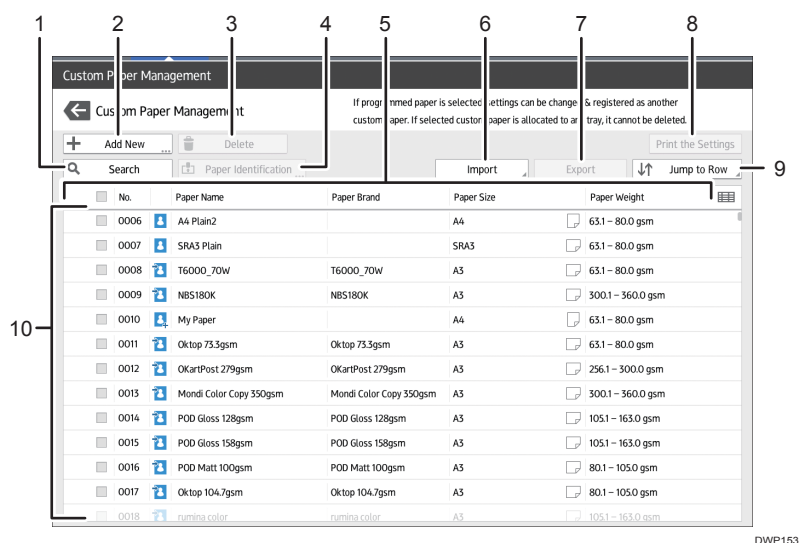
1 2 3 4 5 6 7 8

Custom P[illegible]per Management

Cus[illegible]om Paper Managem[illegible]nt

If progr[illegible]mmed paper is selected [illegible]ettings can be change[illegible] & registered as another custom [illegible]aper. If selected custo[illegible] paper is allocated to a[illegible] tray, it cannot be deleted.

Add New

Delete

Print the Settings

Search

Paper Identification

Import

Export

Jump to Row

9

| | No. | | Paper Name | Paper Brand | Paper Size | Paper Weight |
|---|---|---|---|---|---|---|
| | 0006 | | A4 Plain2 | | A4 | 63.1 – 80.0 gsm |
| | 0007 | | SRA3 Plain | | SRA3 | 63.1 – 80.0 gsm |
| | 0008 | | T6000_70W | T6000_70W | A3 | 63.1 – 80.0 gsm |
| | 0009 | | NBS180K | NBS180K | A3 | 300.1 – 360.0 gsm |
| | 0010 | | My Paper | | A4 | 63.1 – 80.0 gsm |
| | 0011 | | Oktop 73.3gsm | Oktop 73.3gsm | A3 | 63.1 – 80.0 gsm |
| | 0012 | | OKartPost 279gsm | OKartPost 279gsm | A3 | 256.1 – 300.0 gsm |
| | 0013 | | Mondi Color Copy 350gsm | Mondi Color Copy 350gsm | A3 | 300.1 – 360.0 gsm |
| | 0014 | | POD Gloss 128gsm | POD Gloss 128gsm | A3 | 105.1 – 163.0 gsm |
| | 0015 | | POD Gloss 158gsm | POD Gloss 158gsm | A3 | 105.1 – 163.0 gsm |
| | 0016 | | POD Matt 100gsm | POD Matt 100gsm | A3 | 80.1 – 105.0 gsm |
| | 0017 | | Oktop 104.7gsm | Oktop 104.7gsm | A3 | 80.1 – 105.0 gsm |
| | 0018 | | rumina color | rumina color | A3 | 105.1 – 163.0 gsm |

10

DWP153